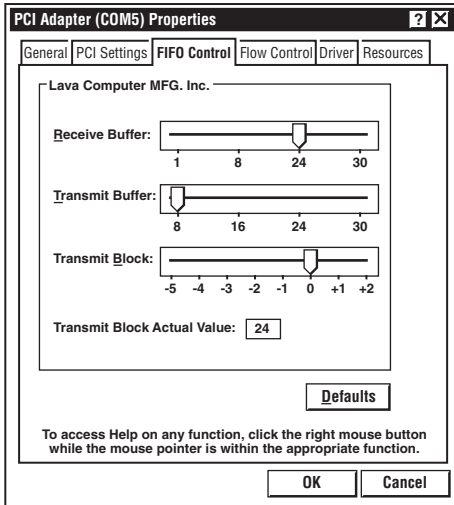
PCI Adapter (COM5) Properties

? X

General | PCI Settings | FIFO Control | Flow Control | Driver | Resources

Lava Computer MFG. Inc.

Receive Buffer:

1 8 24 30

Transmit Buffer:

8 16 24 30

Transmit Block:

-5 -4 -3 -2 -1 0 +1 +2

Transmit Block Actual Value: 24

Defaults

To access Help on any function, click the right mouse button while the mouse pointer is within the appropriate function.

OK

Cancel